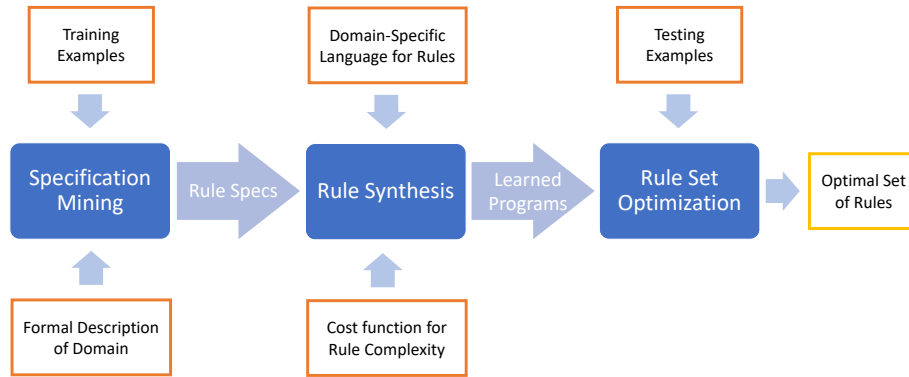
Training Examples

Domain-Specific Language for Rules

Testing Examples

Specification Mining

Rule Specs

Rule Synthesis

Learned Programs

Rule Set Optimization

Optimal Set of Rules

Formal Description of Domain

Cost function for Rule Complexity